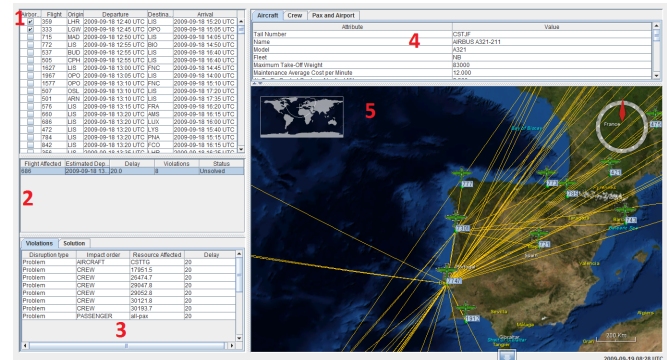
1

| Airbor... | Flight | Origin | Departure | Destina... | Arrival |
|---|---|---|---|---|---|
| ✓ | 359 | LHR | 2009-09-18 12:40 UTC | LIS | 2009-09-18 15:20 UTC |
| ✓ | 333 | LGW | 2009-09-18 12:45 UTC | OPO | 2009-09-18 15:05 UTC |
| | 715 | MAD | 2009-09-18 12:50 UTC | LIS | 2009-09-18 14:05 UTC |
| | 772 | LIS | 2009-09-18 12:55 UTC | BIO | 2009-09-18 14:50 UTC |
| | 537 | BUD | 2009-09-18 12:55 UTC | LIS | 2009-09-18 16:40 UTC |
| | 505 | CPH | 2009-09-18 12:55 UTC | LIS | 2009-09-18 16:40 UTC |
| | 1627 | LIS | 2009-09-18 13:00 UTC | FNC | 2009-09-18 14:45 UTC |
| | 1967 | OPO | 2009-09-18 13:05 UTC | LIS | 2009-09-18 14:00 UTC |
| | 1577 | OPO | 2009-09-18 13:10 UTC | FNC | 2009-09-18 15:10 UTC |
| | 507 | OSL | 2009-09-18 13:10 UTC | LIS | 2009-09-18 17:20 UTC |
| | 501 | ARN | 2009-09-18 13:10 UTC | LIS | 2009-09-18 17:35 UTC |
| | 576 | LIS | 2009-09-18 13:15 UTC | FRA | 2009-09-18 16:20 UTC |
| | 660 | LIS | 2009-09-18 13:20 UTC | AMS | 2009-09-18 16:15 UTC |
| | 686 | LIS | 2009-09-18 13:20 UTC | LUX | 2009-09-18 16:00 UTC |
| | 472 | LIS | 2009-09-18 13:20 UTC | LYS | 2009-09-18 16:00 UTC |
| | 784 | LIS | 2009-09-18 13:20 UTC | PNA | 2009-09-18 15:15 UTC |
| | 842 | LIS | 2009-09-18 13:20 UTC | FCO | 2009-09-18 16:15 UTC |

| Flight Affected | Estimated Dep... | Delay | Violations | Status |
|---|---|---|---|---|
| 686 | 2009-09-18 13... | 20.0 | 8 | Unsolved |

2

Violations | Solution

| Disruption type | Impact order | Resource Affected | Delay |
|---|---|---|---|
| Problem | AIRCRAFT | CSTTG | 20 |
| Problem | CREW | 17951.5 | 20 |
| Problem | CREW | 26474.7 | 20 |
| Problem | CREW | 29047.9 | 20 |
| Problem | CREW | 29052.8 | 20 |
| Problem | CREW | 30121.8 | 20 |
| Problem | CREW | 30193.7 | 20 |
| Problem | PASSENGER | all-pax | 20 |

3

Aircraft | Crew | Pax and Airport

4

| Attribute | Value |
|---|---|
| Tail Number | CSTJF |
| Name | airBUS A321-211 |
| Model | A321 |
| Fleet | NB |
| Maximum Take-Off Weight | 83000 |
| Maintenance Average Cost per Minute | 12.000 |

5

France

300 Km

2009-09-18 08:28 UTC